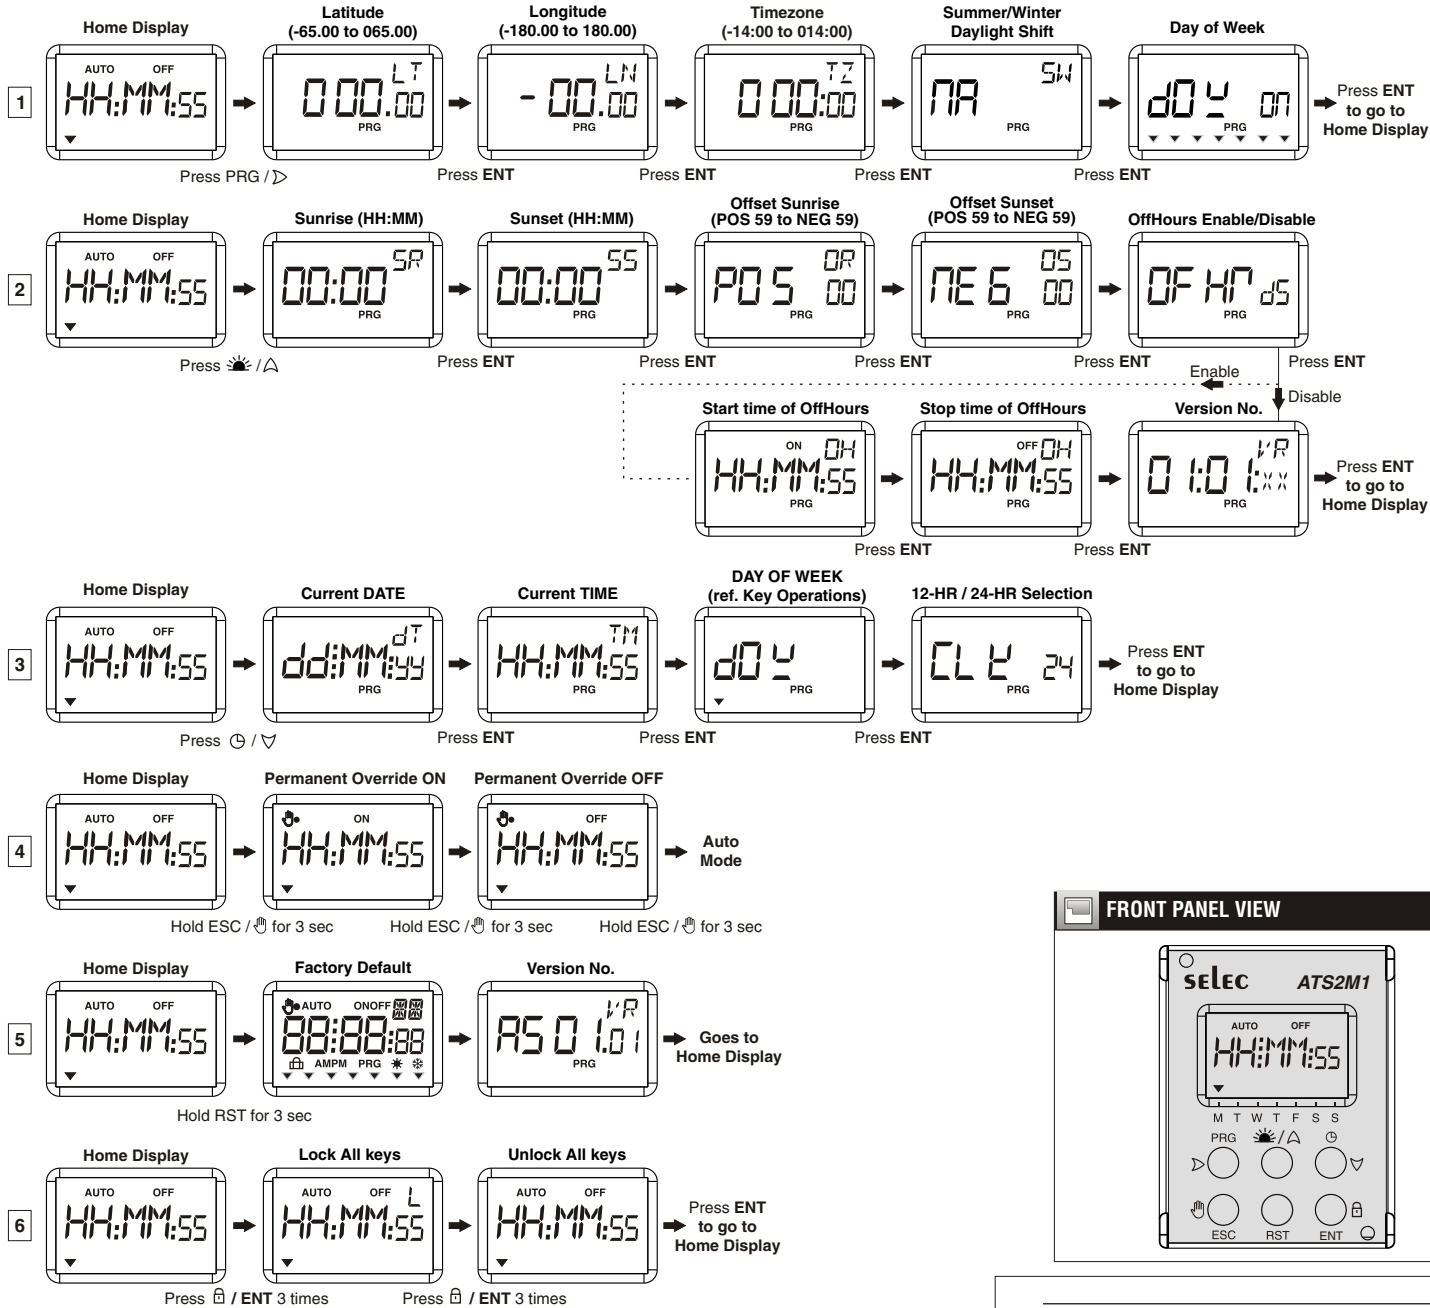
1

Home Display
AUTO OFF
HH:MM:SS
Press PRG / ▷

Latitude (-65.00 to 065.00)
000.00 LT
PRG
Press ENT

Longitude (-180.00 to 180.00)
-00.00 LN
PRG
Press ENT

Timezone (-14:00 to 014:00)
000:00 TZ
PRG
Press ENT

Summer/Winter Daylight Shift
NA SW
PRG
Press ENT

Day of Week
dOY ON
PRG

Press ENT to go to Home Display

2

Home Display
AUTO OFF
HH:MM:SS
Press ☀ / △

Sunrise (HH:MM)
00:00 SR
PRG
Press ENT

Sunset (HH:MM)
00:00 SS
PRG
Press ENT

Offset Sunrise (POS 59 to NEG 59)
POS OR 00
PRG
Press ENT

Offset Sunset (POS 59 to NEG 59)
NEG OS 00
PRG
Press ENT

OffHours Enable/Disable
OFHR dS
PRG
Press ENT

Enable
Disable

Start time of OffHours
ON OH
HH:MM:SS
PRG
Press ENT

Stop time of OffHours
OFF OH
HH:MM:SS
PRG
Press ENT

Version No.
01:01:XX VR
PRG

Press ENT to go to Home Display

3

Home Display
AUTO OFF
HH:MM:SS
Press ◷ / ▽

Current DATE
dd:MM:yy dT
PRG
Press ENT

Current TIME
HH:MM:SS TM
PRG
Press ENT

DAY OF WEEK (ref. Key Operations)
dOY
PRG
Press ENT

12-HR / 24-HR Selection
CLK 24
PRG

Press ENT to go to Home Display

4

Home Display
AUTO OFF
HH:MM:SS
Hold ESC / ✋ for 3 sec

Permanent Override ON
ON
HH:MM:SS
Hold ESC / ✋ for 3 sec

Permanent Override OFF
OFF
HH:MM:SS
Hold ESC / ✋ for 3 sec

Auto Mode

5

Home Display
AUTO OFF
HH:MM:SS
Hold RST for 3 sec

Factory Default
AUTO ONOFF
88:88:88
AMPM PRG

Version No.
AS01.01 VR
PRG

Goes to Home Display

6

Home Display
AUTO OFF
HH:MM:SS
Press 🔒 / ENT 3 times

Lock All keys
AUTO OFF L
HH:MM:SS
Press 🔒 / ENT 3 times

Unlock All keys
AUTO OFF
HH:MM:SS

Press ENT to go to Home Display

FRONT PANEL VIEW
selec ATS2M1
AUTO OFF
HH:MM:SS
M T W T F S S
PRG ☀/△ ◷
▷ ▽
ESC RST ENT